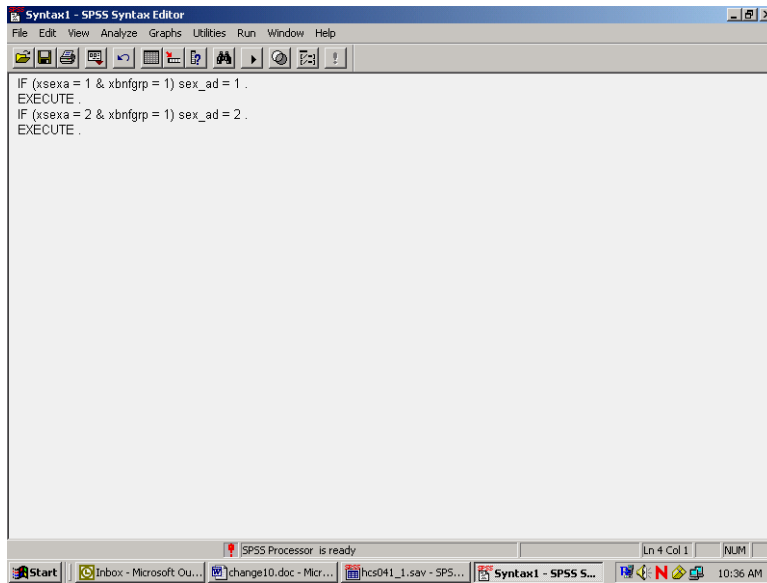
Syntax1 - SPSS Syntax Editor

File Edit View Analyze Graphs Utilities Run Window Help

IF (xsexa = 1 & xbnfgrp = 1) sex_ad = 1 .
EXECUTE .
IF (xsexa = 2 & xbnfgrp = 1) sex_ad = 2 .
EXECUTE .

SPSS Processor is ready

Ln 4 Col 1

NUM

Start

Inbox - Microsoft Ou...

change10.doc - Micr...

hcs041_1.sav - SPS...

Syntax1 - SPSS S...

10:36 AM